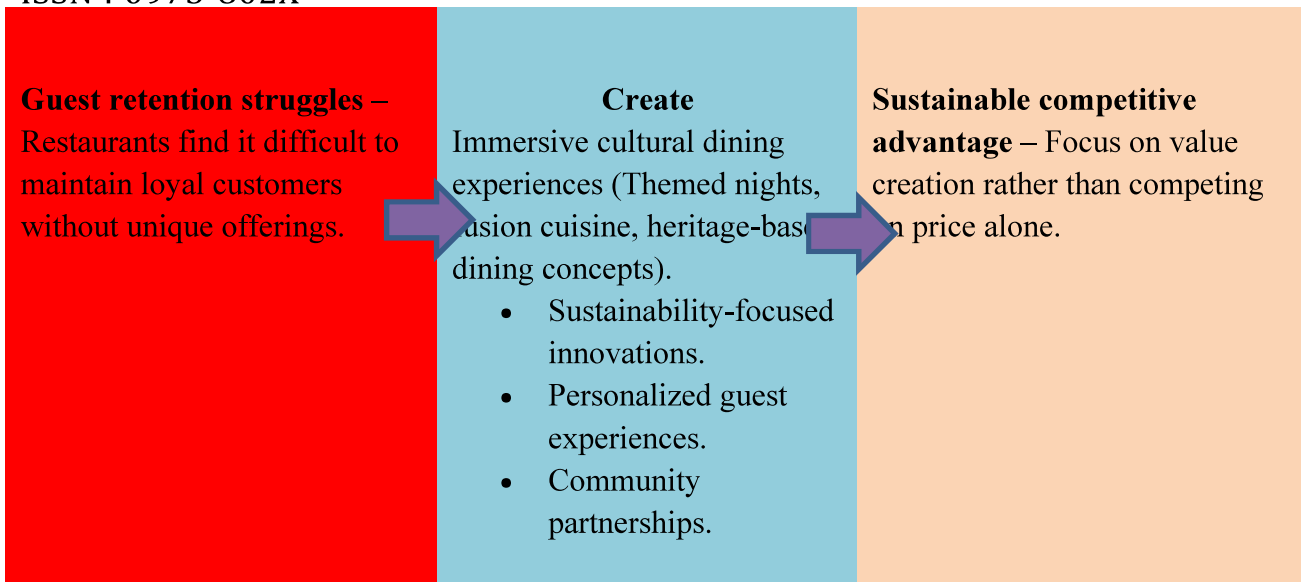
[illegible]

**Guest retention struggles –** Restaurants find it difficult to maintain loyal customers without unique offerings.

**Create**

Immersive cultural dining experiences (Themed nights, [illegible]usion cuisine, heritage-bas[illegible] dining concepts).

- Sustainability-focused innovations.
- Personalized guest experiences.
- Community partnerships.

**Sustainable competitive advantage –** Focus on value creation rather than competing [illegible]n price alone.